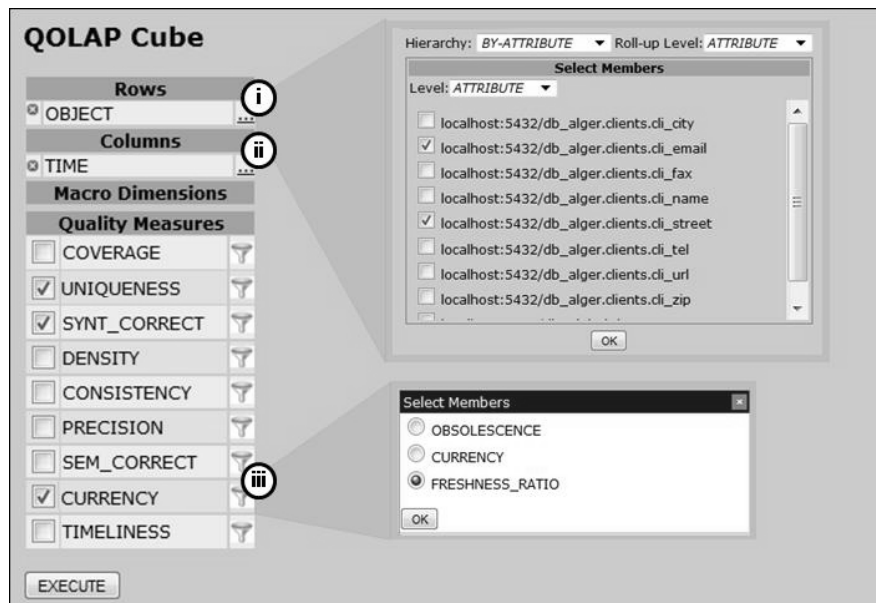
QOLAP Cube

Rows
OBJECT ...
i

Columns
TIME ...
ii

Macro Dimensions

Quality Measures

COVERAGE
UNIQUENESS
SYNT_CORRECT
DENSITY
CONSISTENCY
PRECISION
SEM_CORRECT
CURRENCY
iii
TIMELINESS

EXECUTE

Hierarchy: BY-ATTRIBUTE Roll-up Level: ATTRIBUTE

Select Members
Level: ATTRIBUTE

localhost:5432/db_alger.clients.cli_city
localhost:5432/db_alger.clients.cli_email
localhost:5432/db_alger.clients.cli_fax
localhost:5432/db_alger.clients.cli_name
localhost:5432/db_alger.clients.cli_street
localhost:5432/db_alger.clients.cli_tel
localhost:5432/db_alger.clients.cli_url
localhost:5432/db_alger.clients.cli_zip
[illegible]

OK

Select Members
OBSOLESCENCE
CURRENCY
FRESHNESS_RATIO
OK